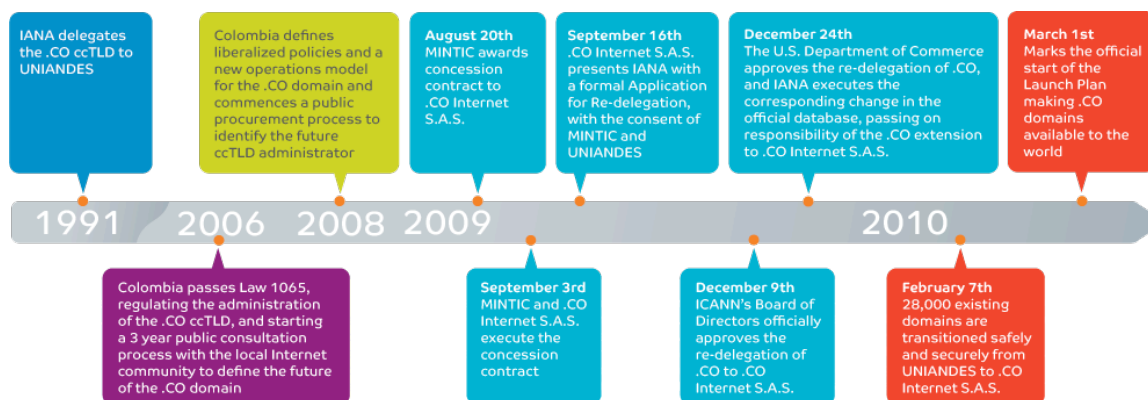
IANA delegates the .CO ccTLD to UNIANDES

Colombia defines liberalized policies and a new operations model for the .CO domain and commences a public procurement process to identify the future ccTLD administrator

August 20th
MINTIC awards concession contract to .CO Internet S.A.S.

September 16th
.CO Internet S.A.S. presents IANA with a formal Application for Re-delegation, with the consent of MINTIC and UNIANDES

December 24th
The U.S. Department of Commerce approves the re-delegation of .CO, and IANA executes the corresponding change in the official database, passing on responsibility of the .CO extension to .CO Internet S.A.S.

March 1st
Marks the official start of the Launch Plan making .CO domains available to the world

1991 2006 2008 2009 2010

Colombia passes Law 1065, regulating the administration of the .CO ccTLD, and starting a 3 year public consultation process with the local Internet community to define the future of the .CO domain

September 3rd
MINTIC and .CO Internet S.A.S. execute the concession contract

December 9th
ICANN's Board of Directors officially approves the re-delegation of .CO to .CO Internet S.A.S.

February 7th
28,000 existing domains are transitioned safely and securely from UNIANDES to .CO Internet S.A.S.